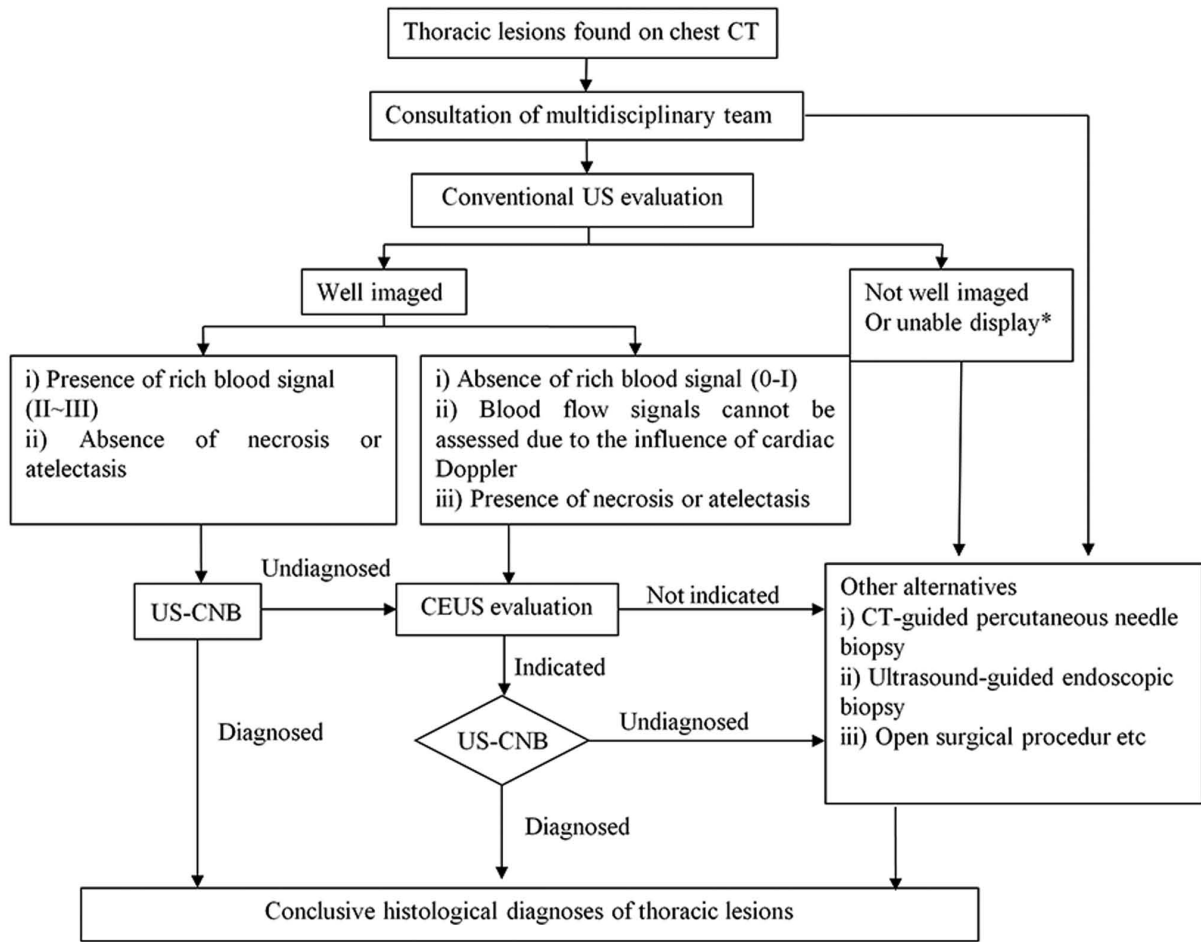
Thoracic lesions found on chest CT

Consultation of multidisciplinary team

Conventional US evaluation

Well imaged

Not well imaged
Or unable display*

i) Presence of rich blood signal (II~III)
ii) Absence of necrosis or atelectasis

i) Absence of rich blood signal (0-I)
ii) Blood flow signals cannot be assessed due to the influence of cardiac Doppler
iii) Presence of necrosis or atelectasis

Undiagnosed

US-CNB

CEUS evaluation

Not indicated

Other alternatives
i) CT-guided percutaneous needle biopsy
ii) Ultrasound-guided endoscopic biopsy
iii) Open surgical procedur etc

Indicated

Diagnosed

US-CNB

Undiagnosed

Diagnosed

Conclusive histological diagnoses of thoracic lesions